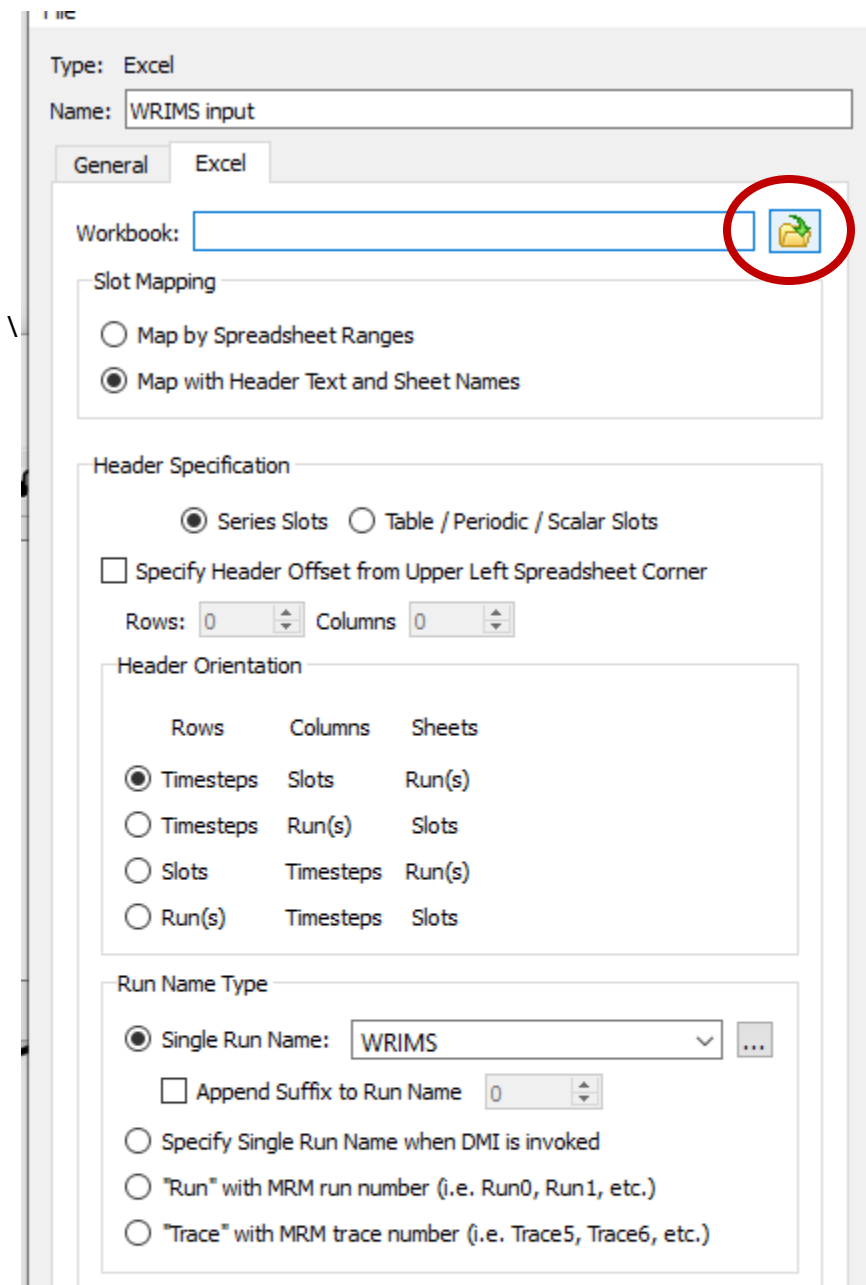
File

Type: Excel

Name: WRIMS input

General Excel

Workbook:

Slot Mapping

Map by Spreadsheet Ranges

Map with Header Text and Sheet Names

Header Specification

Series Slots Table / Periodic / Scalar Slots

Specify Header Offset from Upper Left Spreadsheet Corner

Rows: 0 Columns 0

Header Orientation

| Rows | Columns | Sheets |
|---|---|---|
| Timesteps | Slots | Run(s) |
| Timesteps | Run(s) | Slots |
| Slots | Timesteps | Run(s) |
| Run(s) | Timesteps | Slots |

Run Name Type

Single Run Name: WRIMS ...

Append Suffix to Run Name 0

Specify Single Run Name when DMI is invoked

"Run" with MRM run number (i.e. Run0, Run1, etc.)

"Trace" with MRM trace number (i.e. Trace5, Trace6, etc.)